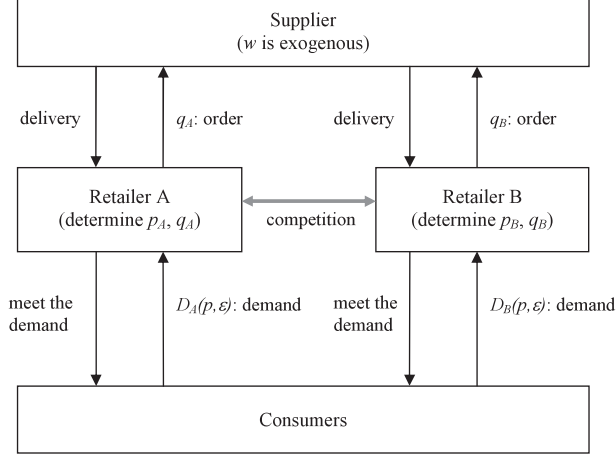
Supplier
($w$ is exogenous)

delivery

$q_A$: order

delivery

$q_B$: order

Retailer A
(determine $p_A$, $q_A$)

competition

Retailer B
(determine $p_B$, $q_B$)

meet the demand

$D_A(p, \varepsilon)$: demand

meet the demand

$D_B(p, \varepsilon)$: demand

Consumers